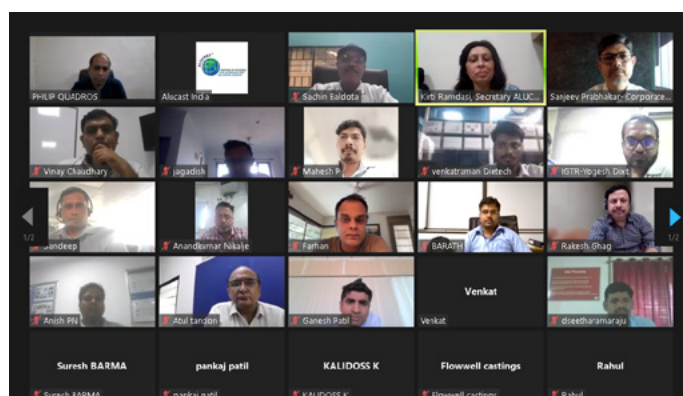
PHILIP QUADROS

Alucast India

Sachin Baldota

Kirti Ramdasi, Secretary ALUC...

Sanjeev Prabhakar- Corporate...

Vinay Chaudhary

jagadish

Mahesh P

venkatraman Dietech

IGTR-Yogesh Dixit

1/2

Sandeep

Anandkumar Nikalje

Farhan

BARATH

Rakesh Ghag

1/2

Anish PN

Atul tandon

Ganesh Patil

Venkat

Venkat

dseetharamaraju

Suresh BARMA

Suresh BARMA

pankaj patil

pankaj patil

KALIDOSS K

KALIDOSS K

Flowwell castings

Flowwell castings

Rahul

Rahul